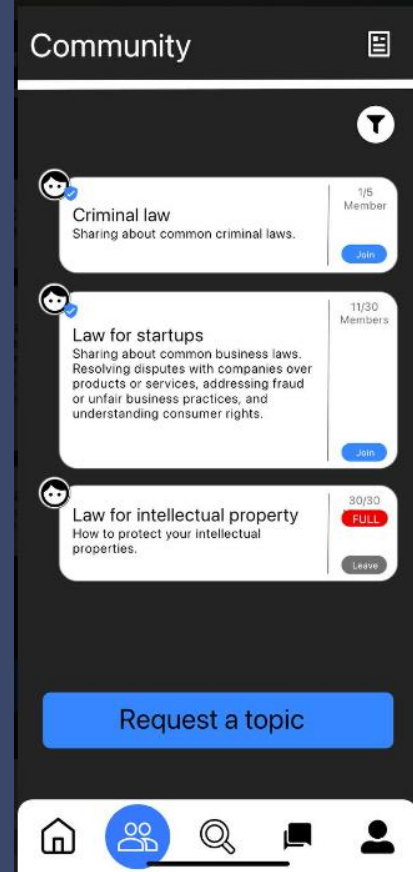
Community

Criminal law
Sharing about common criminal laws.
1/5
Member
Join

Law for startups
Sharing about common business laws. Resolving disputes with companies over products or services, addressing fraud or unfair business practices, and understanding consumer rights.
11/30
Members
Join

Law for intellectual property
How to protect your intellectual properties.
30/30
FULL
Leave

Request a topic